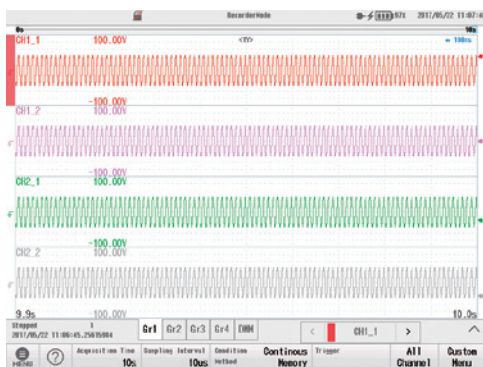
RecorderMode 97% 2017/05/22 11:07:4

0s 10s

CH1_1 100.00V <TY> 100ms

-100.00V

CH1_2 100.00V

-100.00V

CH2_1 100.00V

-100.00V

CH2_2 100.00V

9.9s 10.0s

Stopped 1
2017/05/22 11:06:45.25635004

Gr1 Gr2 Gr3 Gr4 DMM

< CH1_1 >

MENU

Acquisition Time 10s

Sampling Interval 10us

Condition Method Continous Memory

Trigger

All Channel

Custom Menu